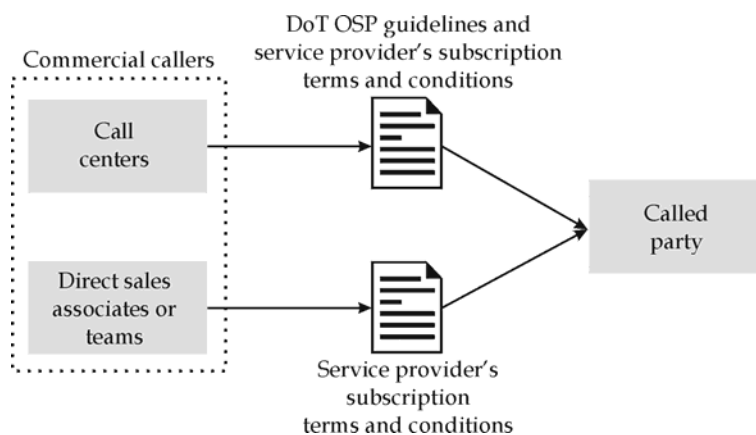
Commercial callers

Call centers

Direct sales associates or teams

DoT OSP guidelines and service provider's subscription terms and conditions

Service provider's subscription terms and conditions

Called party